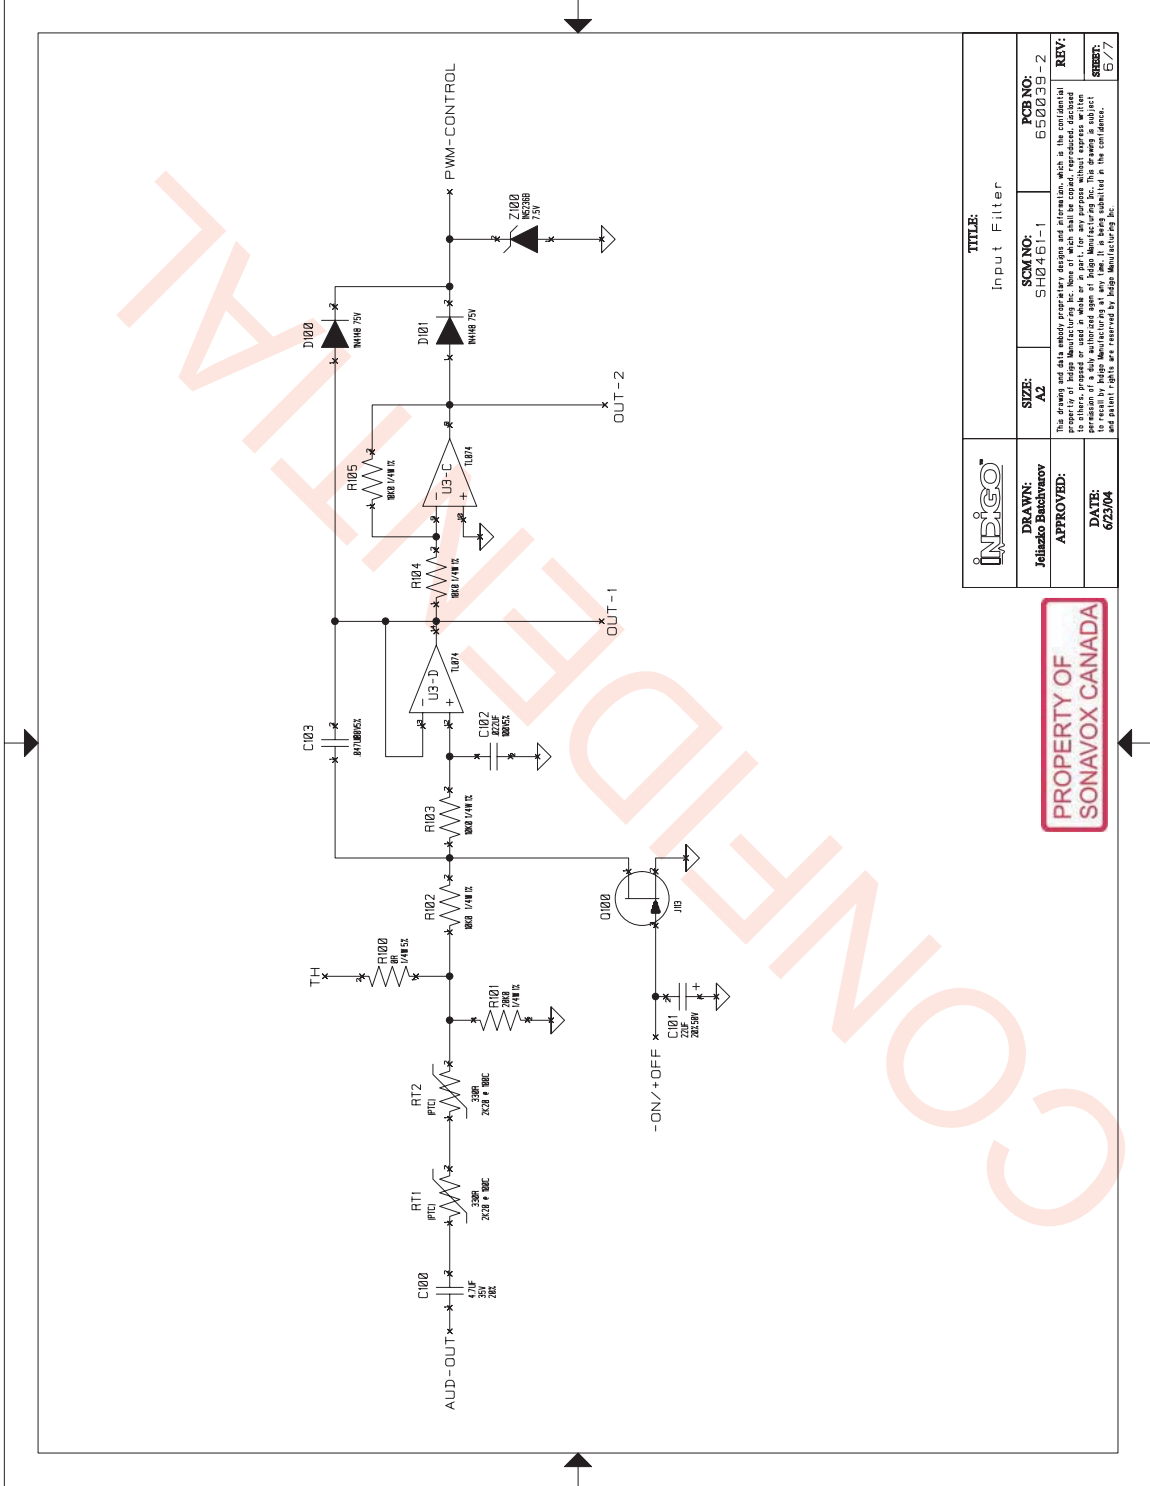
PWM-CONTROL

Z100
1N5236B
7.5V

D100
1N4148 75V

D101
1N4148 75V

OUT-2

R105
10K0 1/4W 1%

U3-C
TL074

R104
10K0 1/4W 1%

OUT-1

U3-D
TL074

C103
0.47UF 50V 5%

C102
0.22UF 100V 5%

R103
12K0 1/4W 1%

R102
10K0 1/4W 1%

Q100
J113

TH

R100
0R
1/4W 5%

R101
20K0
1/4W 1%

C101
22UF
20% 50V

-ON/+OFF

RT2
(PTC)
330R
2K20 @ 100C

RT1
(PTC)
330R
2K20 @ 100C

C100
4.7UF
35V
20%

AUD-OUT

TITLE:
Input Filter

INDIGO

DRAWN:
Jeliazko Batchvarov

APPROVED:

DATE:
6/23/04

SIZE:
A2

SCM NO:
SH0461-1

PCB NO:
650039-2

REV:

SHEET:
6/7

This drawing and data embody proprietary designs and information, which is the confidential property of Indigo Manufacturing Inc. None of which shall be copied, reproduced, disclosed to others, proposed or used in whole or in part for any purpose without express written permission of a duly authorized agent of Indigo Manufacturing Inc. This drawing is subject to recall by Indigo Manufacturing at any time. It is being submitted in the confidence, and patent rights are reserved by Indigo Manufacturing Inc.

PROPERTY OF
SONAVOX CANADA

CONFIDENTIAL